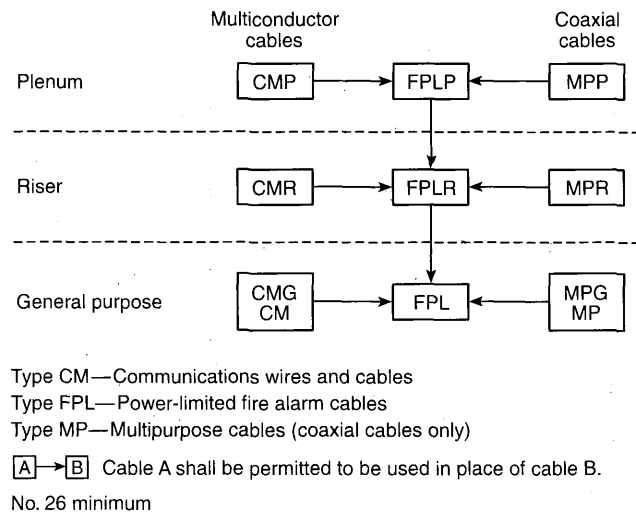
Multiconductor cables

Coaxial cables

Plenum

CMP

FPLP

MPP

Riser

CMR

FPLR

MPR

General purpose

CMG
CM

FPL

MPG
MP

Type CM—Communications wires and cables
Type FPL—Power-limited fire alarm cables
Type MP—Multipurpose cables (coaxial cables only)

A → B Cable A shall be permitted to be used in place of cable B.

No. 26 minimum